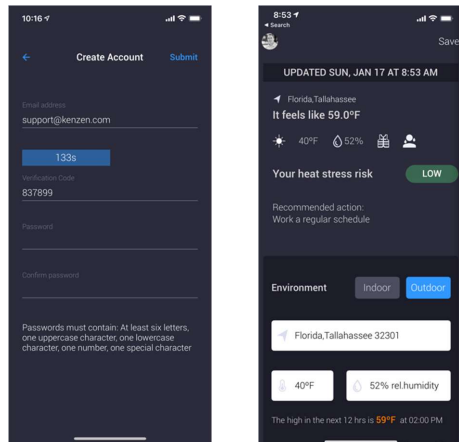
10:16

Create Account

Submit

Email address

support@kenzen.com

133s

Verification Code

837899

Password

Confirm password

Passwords must contain: At least six letters, one uppercase character, one lowercase character, one number, one special character

8:53

◂ Search

Save

UPDATED SUN, JAN 17 AT 8:53 AM

Florida,Tallahassee

It feels like 59.0ºF

40ºF 52%

Your heat stress risk

LOW

Recommended action:
Work a regular schedule

Environment

Indoor

Outdoor

Florida,Tallahassee 32301

40ºF

52% rel.humidity

The high in the next 12 hrs is 59ºF at 02:00 PM